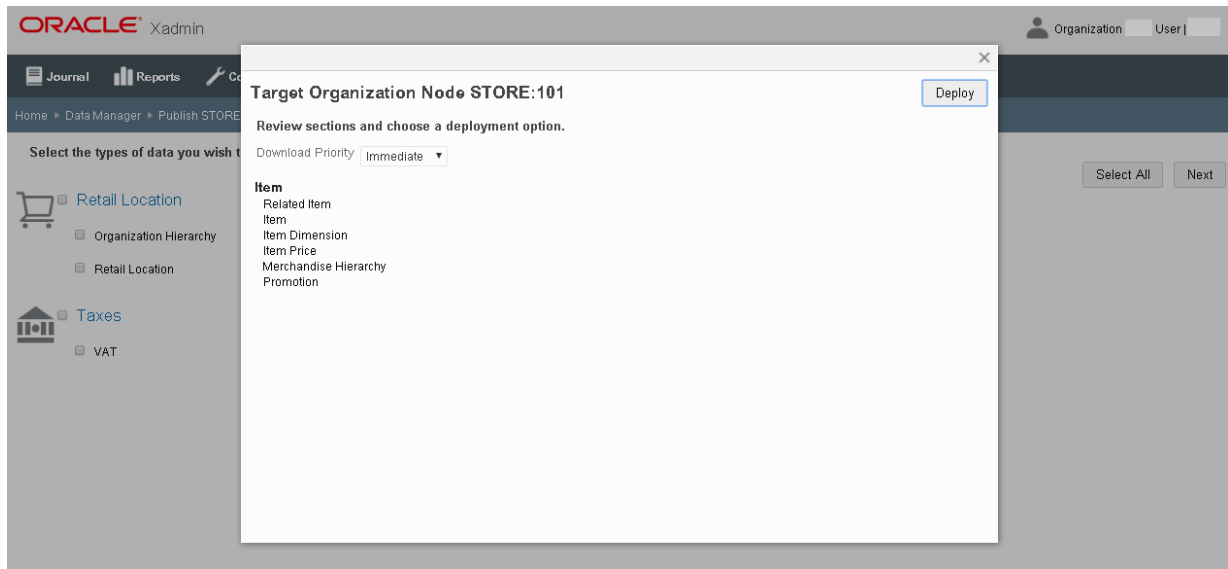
ORACLE Xadmin

Organization User |

Journal Reports Co

Home ▸ Data Manager ▸ Publish STORE

Select the types of data you wish t

Retail Location

Organization Hierarchy

Retail Location

Taxes

VAT

Select All Next

×

Target Organization Node STORE:101

Deploy

Review sections and choose a deployment option.

Download Priority Immediate ▼

Item
Related Item
Item
Item Dimension
Item Price
Merchandise Hierarchy
Promotion